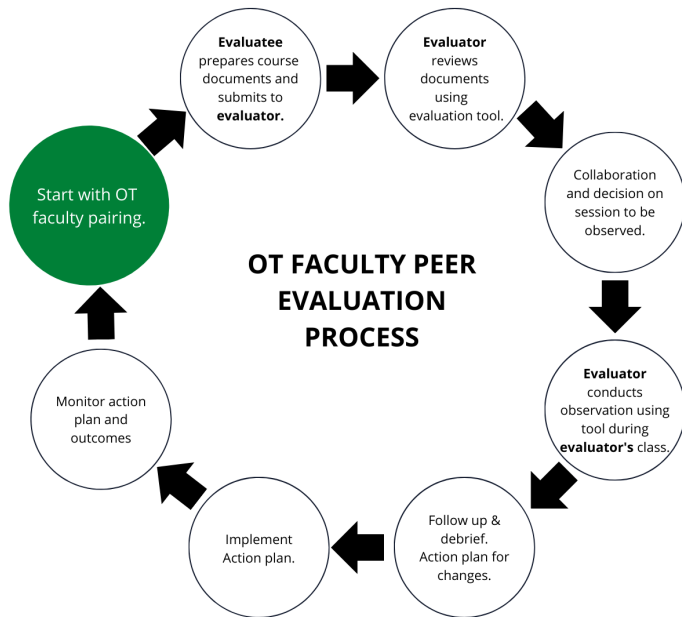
OT FACULTY PEER EVALUATION PROCESS

Start with OT faculty pairing.

**Evaluatee** prepares course documents and submits to **evaluator.**

**Evaluator** reviews documents using evaluation tool.

Collaboration and decision on session to be observed.

**Evaluator** conducts observation using tool during **evaluator's** class.

Follow up & debrief. Action plan for changes.

Implement Action plan.

Monitor action plan and outcomes